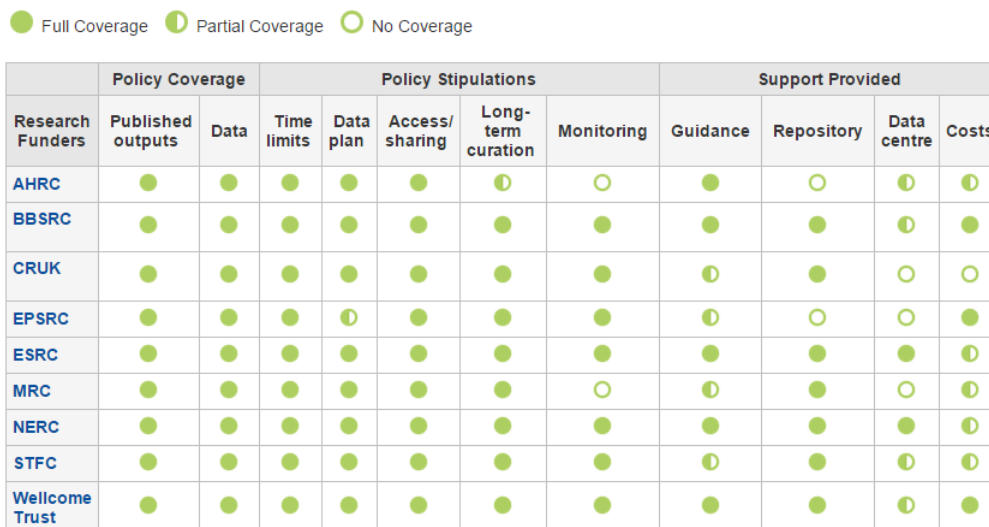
Full Coverage Partial Coverage No Coverage

| | Policy Coverage | | Policy Stipulations | | | | | Support Provided | | | |
|---|---|---|---|---|---|---|---|---|---|---|---|
| Research Funders | Published outputs | Data | Time limits | Data plan | Access/ sharing | Long-term curation | Monitoring | Guidance | Repository | Data centre | Costs |
| AHRC | Full | Full | Full | Full | Full | Partial | No | Full | No | Partial | Partial |
| BBSRC | Full | Full | Full | Full | Full | Full | Full | Full | Full | Partial | Full |
| CRUK | Full | Full | Full | Full | Full | Full | Full | Partial | Full | No | No |
| EPSRC | Full | Full | Full | Partial | Full | Full | Full | Partial | No | No | Full |
| ESRC | Full | Full | Full | Full | Full | Full | Full | Full | Full | Full | Partial |
| MRC | Full | Full | Full | Full | Full | Full | No | Partial | Full | No | Partial |
| NERC | Full | Full | Full | Full | Full | Full | Full | Full | Full | Full | Partial |
| STFC | Full | Full | Full | Full | Full | Full | Full | Partial | Full | Partial | Partial |
| Wellcome Trust | Full | Full | Full | Full | Full | Full | Full | Full | Full | Partial | Full |